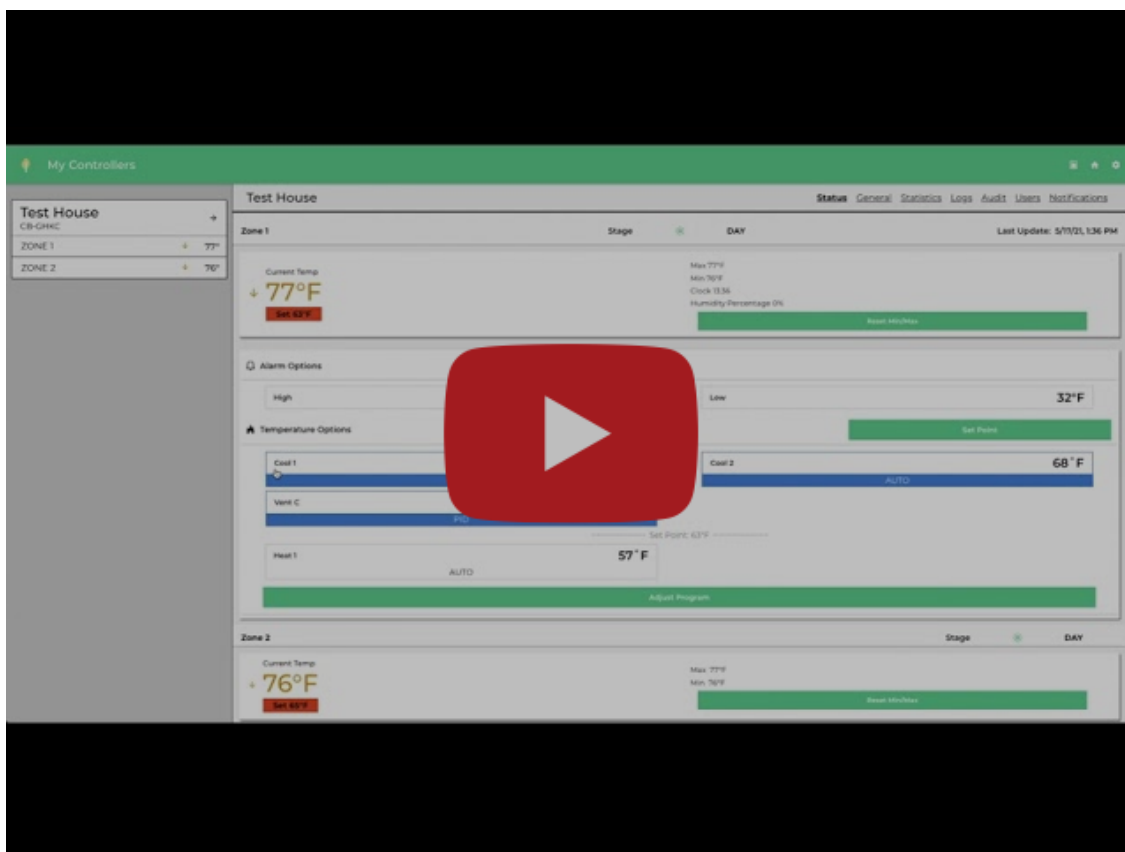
My Controllers

Test House
CB-GHKC
ZONE 1 77°
ZONE 2 76°

Test House

Status General Statistics Logs Audit Users Notifications

Zone 1 Stage DAY Last Update: 5/17/21, 1:36 PM

Current Temp
77°F
Set 63°F

Max 77°F
Min 76°F
Clock 13:56
Humidity Percentage 0%

Reset Min/Max

Alarm Options

High

Low 32°F

Temperature Options

Set Point

Cool 1

Cool 2 68°F
AUTO

Vent C
PID

Set Point: 63°F

Heat 1 57°F
AUTO

Adjust Program

Zone 2 Stage DAY

Current Temp
76°F
Set 65°F

Max 77°F
Min 76°F

Reset Min/Max